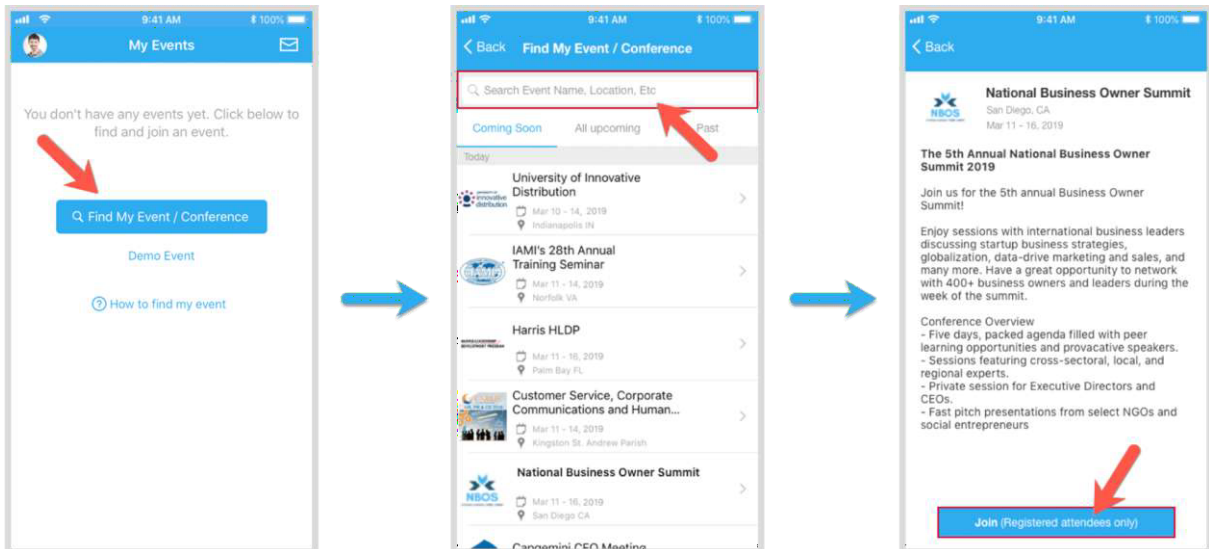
9:41 AM
100%
My Events

You don't have any events yet. Click below to find and join an event.

Find My Event / Conference

Demo Event

How to find my event

9:41 AM
100%
Back Find My Event / Conference

Search Event Name, Location, Etc

Coming Soon All upcoming Past

Today

University of Innovative Distribution
Mar 10 - 14, 2019
Indianapolis IN

IAMI's 28th Annual Training Seminar
Mar 11 - 14, 2019
Norfolk VA

Harris HLDP
Mar 11 - 16, 2019
Palm Bay FL

Customer Service, Corporate Communications and Human...
Mar 11 - 14, 2019
Kingston St. Andrew Parish

National Business Owner Summit
NBOS
Mar 11 - 16, 2019
San Diego CA

Capgemini CEO Meeting

9:41 AM
100%
Back

NBOS
National Business Owner Summit
San Diego, CA
Mar 11 - 16, 2019

The 5th Annual National Business Owner Summit 2019

Join us for the 5th annual Business Owner Summit!

Enjoy sessions with international business leaders discussing startup business strategies, globalization, data-drive marketing and sales, and many more. Have a great opportunity to network with 400+ business owners and leaders during the week of the summit.

Conference Overview
- Five days, packed agenda filled with peer learning opportunities and provacative speakers.
- Sessions featuring cross-sectoral, local, and regional experts.
- Private session for Executive Directors and CEOs.
- Fast pitch presentations from select NGOs and social entrepreneurs

Join (Registered attendees only)